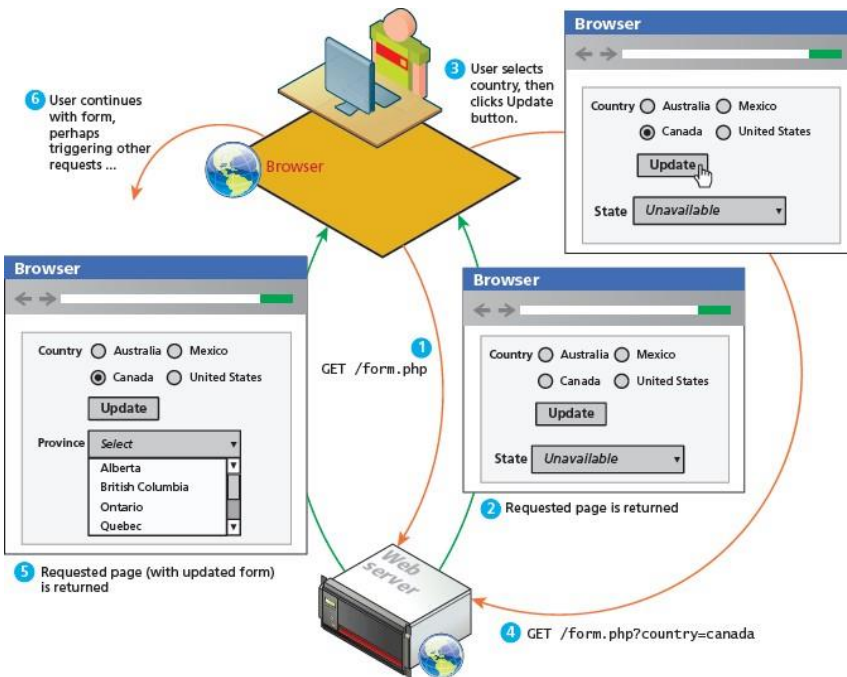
6 User continues with form, perhaps triggering other requests ...

Browser

3 User selects country, then clicks Update button.

Browser

Country Australia Mexico

Canada United States

Update

State Unavailable

Browser

Country Australia Mexico

Canada United States

Update

Province Select

Alberta

British Columbia

Ontario

Quebec

1 GET /form.php

Browser

Country Australia Mexico

Canada United States

Update

State Unavailable

2 Requested page is returned

5 Requested page (with updated form) is returned

Web server

4 GET /form.php?country=canada